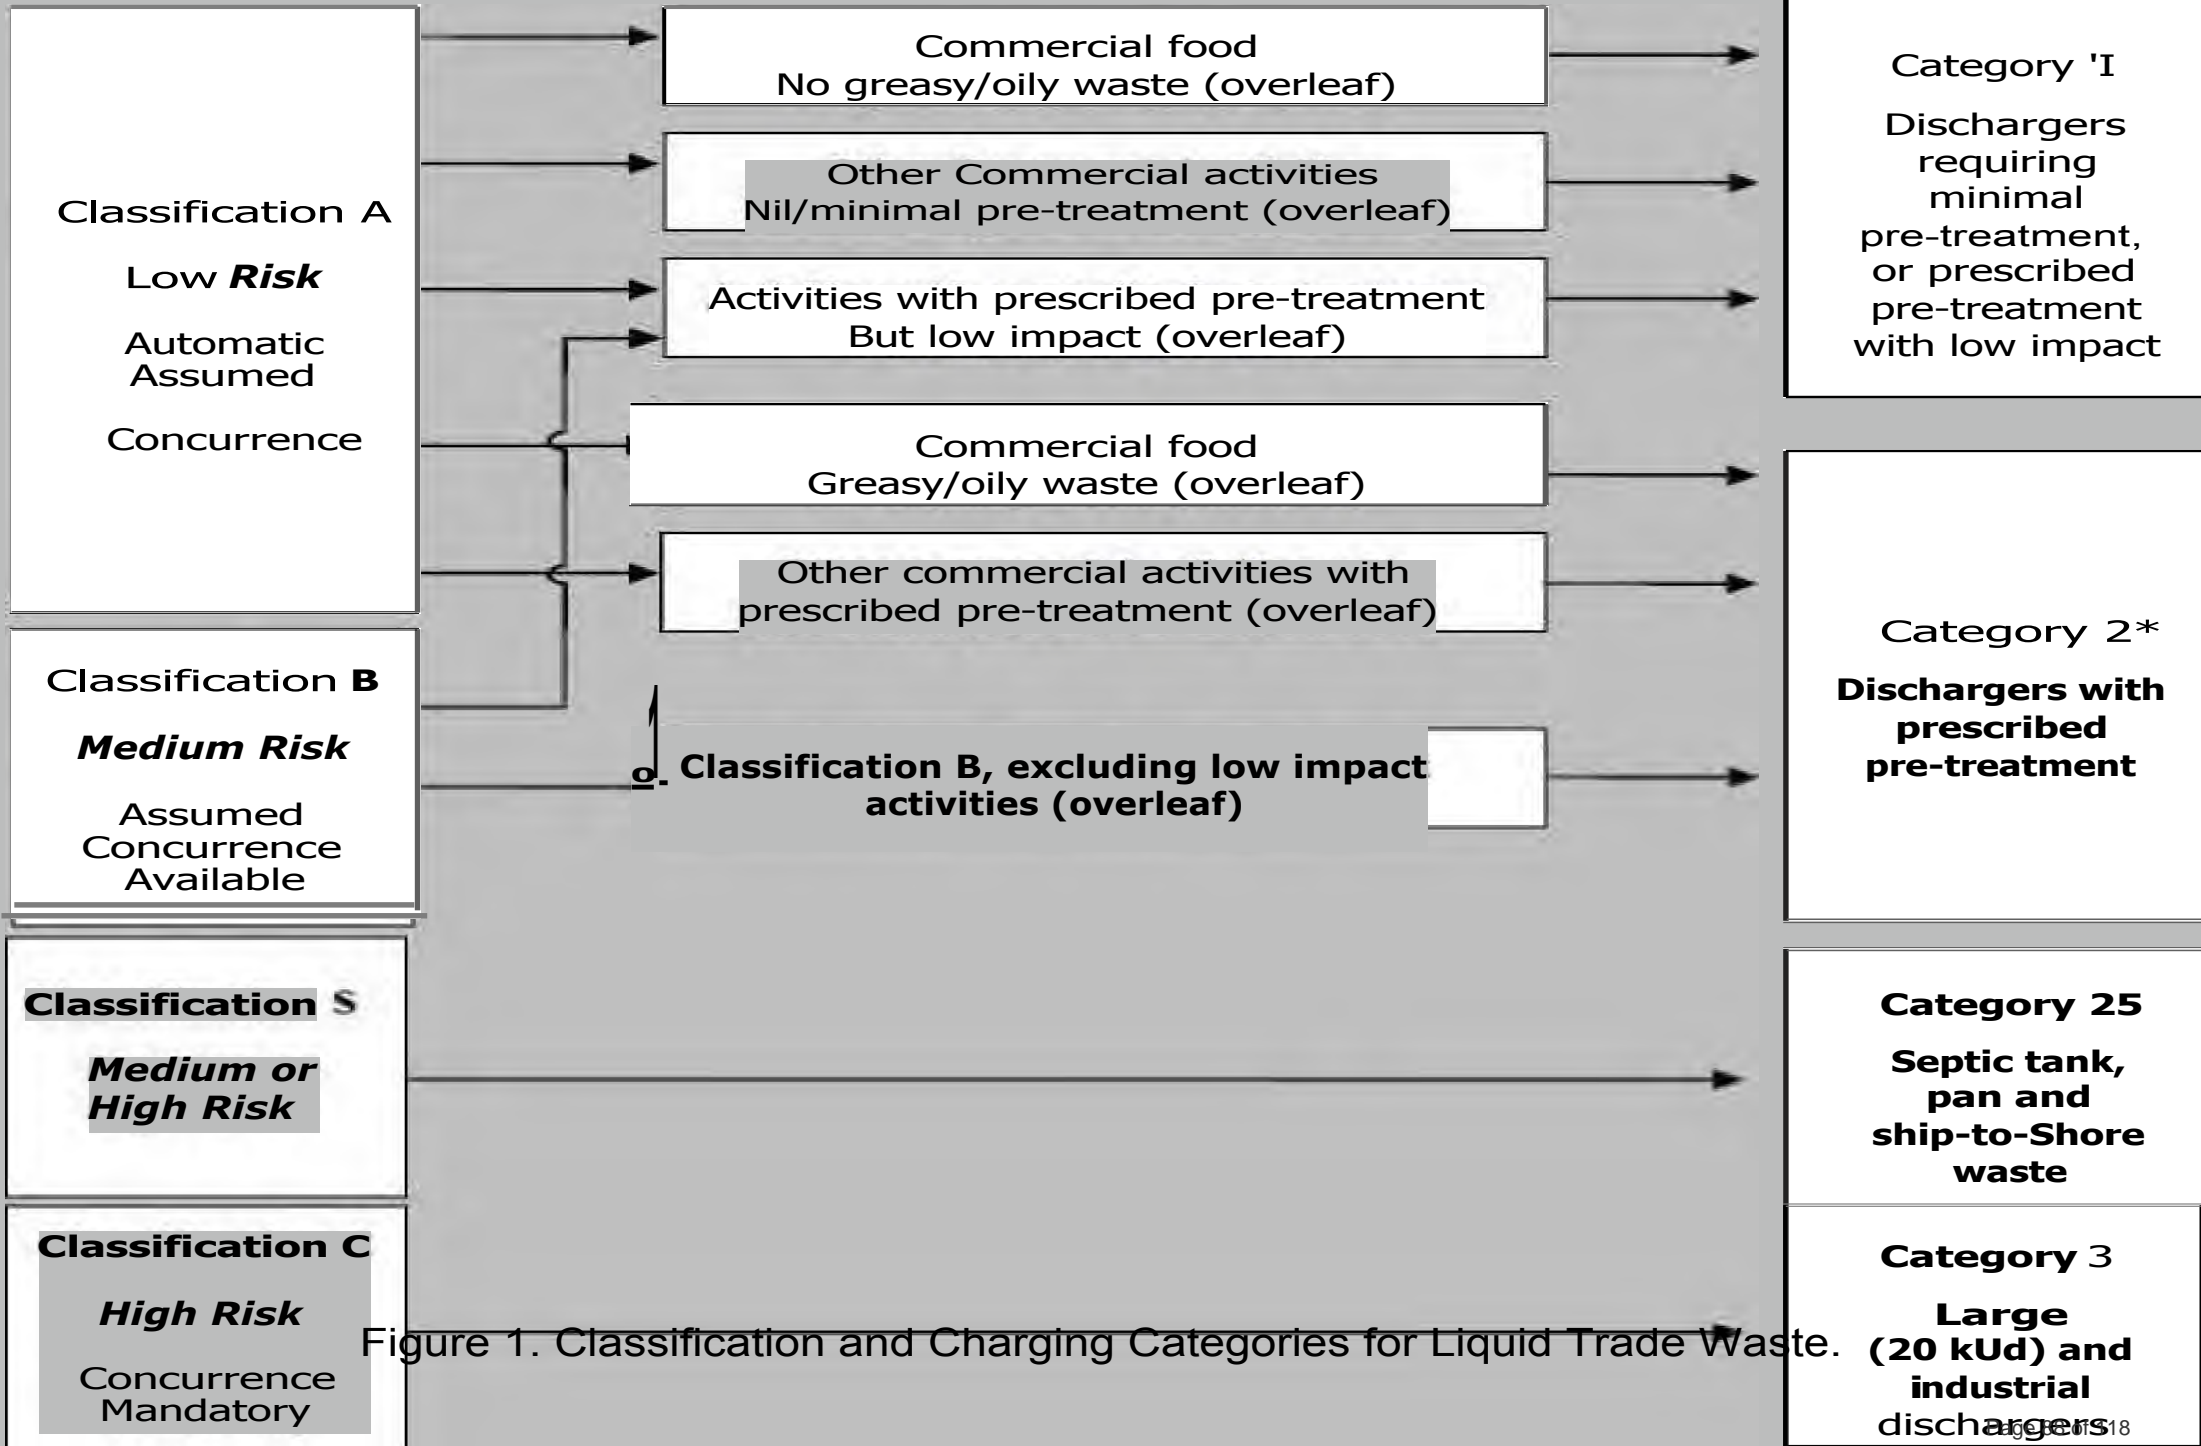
Classification A

Low Risk

Automatic Assumed

Concurrence

Classification B

Medium Risk

Assumed Concurrence Available

Classification S

Medium or High Risk

Classification C

High Risk

Concurrence Mandatory

Commercial food
No greasy/oily waste (overleaf)

Other Commercial activities
Nil/minimal pre-treatment (overleaf)

Activities with prescribed pre-treatment
But low impact (overleaf)

Commercial food
Greasy/oily waste (overleaf)

Other commercial activities with prescribed pre-treatment (overleaf)

o Classification B, excluding low impact activities (overleaf)

Category 'I

Dischargers requiring minimal pre-treatment, or prescribed pre-treatment with low impact

Category 2*

Dischargers with prescribed pre-treatment

Category 25

Septic tank, pan and ship-to-Shore waste

Category 3

Large (20 kUd) and industrial dischargers

Figure 1. Classification and Charging Categories for Liquid Trade Waste.

Page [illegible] of 18